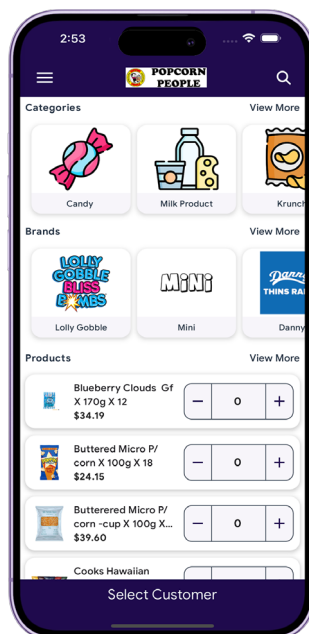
2:53

POPCORN PEOPLE

Categories View More

Candy

Milk Product

Krunch

Brands View More

LOLLY GOBBLE BLISS BOMBS

Lolly Gobble

MiNi

Mini

Danny THINS RA

Danny

Products View More

Blueberry Clouds Gf X 170g X 12
$34.19
− 0 +

Buttered Micro P/ corn X 100g X 18
$24.15
− 0 +

Butterered Micro P/ corn -cup X 100g X...
$39.60
− 0 +

Cooks Hawaiian

Select Customer